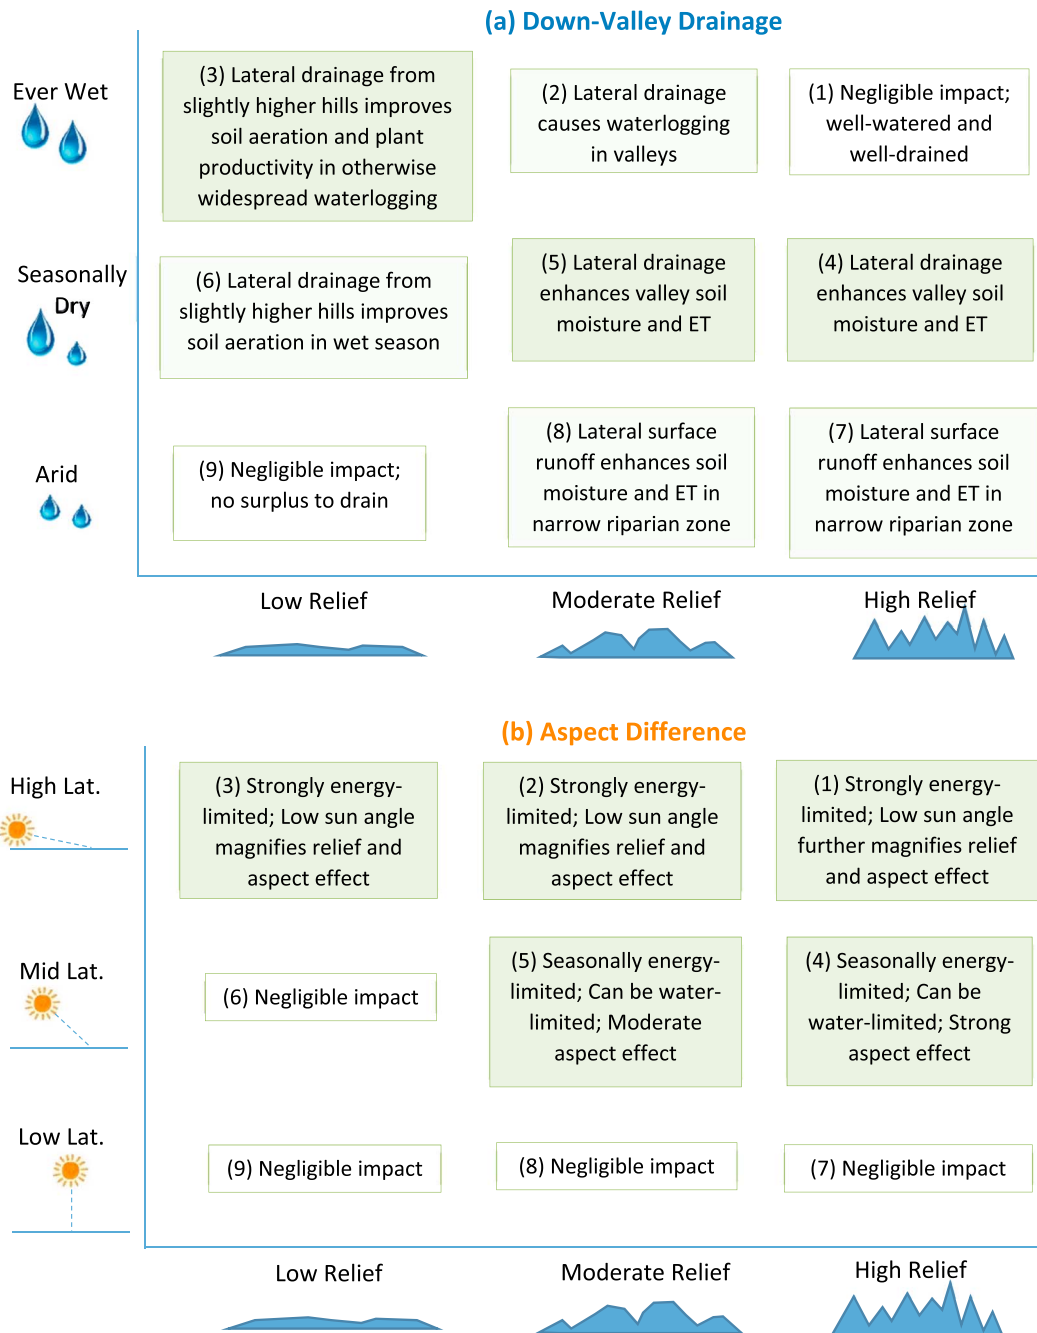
(a) Down-Valley Drainage

Ever Wet

(3) Lateral drainage from slightly higher hills improves soil aeration and plant productivity in otherwise widespread waterlogging

(2) Lateral drainage causes waterlogging in valleys

(1) Negligible impact; well-watered and well-drained

Seasonally Dry

(6) Lateral drainage from slightly higher hills improves soil aeration in wet season

(5) Lateral drainage enhances valley soil moisture and ET

(4) Lateral drainage enhances valley soil moisture and ET

Arid

(9) Negligible impact; no surplus to drain

(8) Lateral surface runoff enhances soil moisture and ET in narrow riparian zone

(7) Lateral surface runoff enhances soil moisture and ET in narrow riparian zone

Low Relief

Moderate Relief

High Relief

(b) Aspect Difference

High Lat.

(3) Strongly energy-limited; Low sun angle magnifies relief and aspect effect

(2) Strongly energy-limited; Low sun angle magnifies relief and aspect effect

(1) Strongly energy-limited; Low sun angle further magnifies relief and aspect effect

Mid Lat.

(6) Negligible impact

(5) Seasonally energy-limited; Can be water-limited; Moderate aspect effect

(4) Seasonally energy-limited; Can be water-limited; Strong aspect effect

Low Lat.

(9) Negligible impact

(8) Negligible impact

(7) Negligible impact

Low Relief

Moderate Relief

High Relief